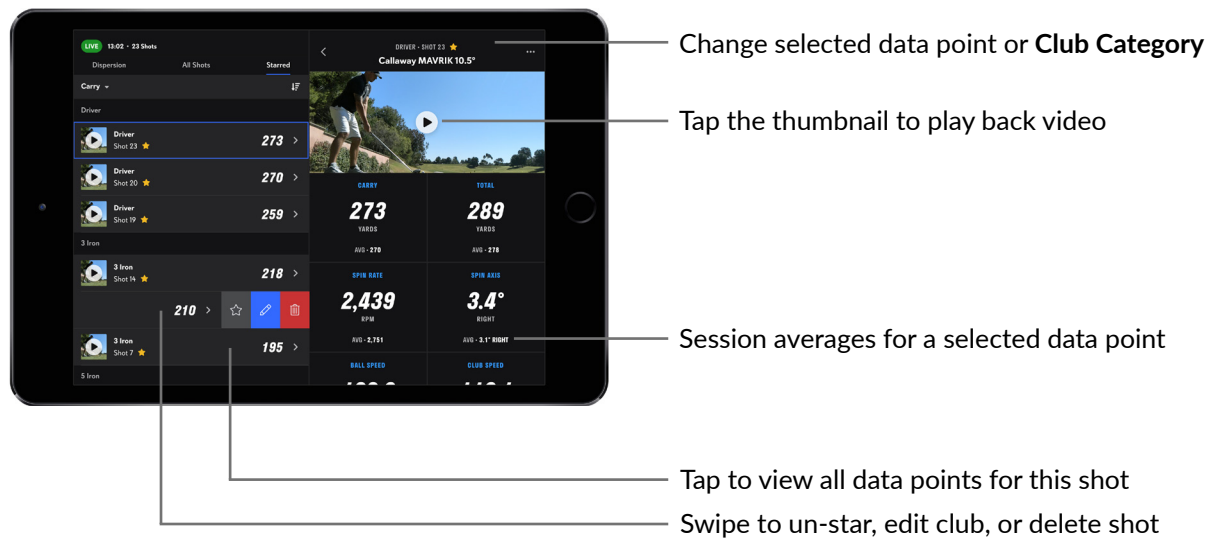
LIVE 13:02 • 23 Shots

Dispersion

All Shots

Starred

Carry

Driver

Driver
Shot 23 ★
273 >

Driver
Shot 20 ★
270 >

Driver
Shot 19 ★
259 >

3 Iron

3 Iron
Shot 14 ★
218 >

210 >

3 Iron
Shot 7 ★
195 >

5 Iron

<

DRIVER • SHOT 23 ★

Callaway MAVRIK 10.5°

...

CARRY
273
YARDS
AVG • 270

TOTAL
289
YARDS
AVG • 278

SPIN RATE
2,439
RPM
AVG • 2,751

SPIN AXIS
3.4°
RIGHT
AVG • 3.1° RIGHT

BALL SPEED

CLUB SPEED

Change selected data point or **Club Category**

Tap the thumbnail to play back video

Session averages for a selected data point

Tap to view all data points for this shot

Swipe to un-star, edit club, or delete shot